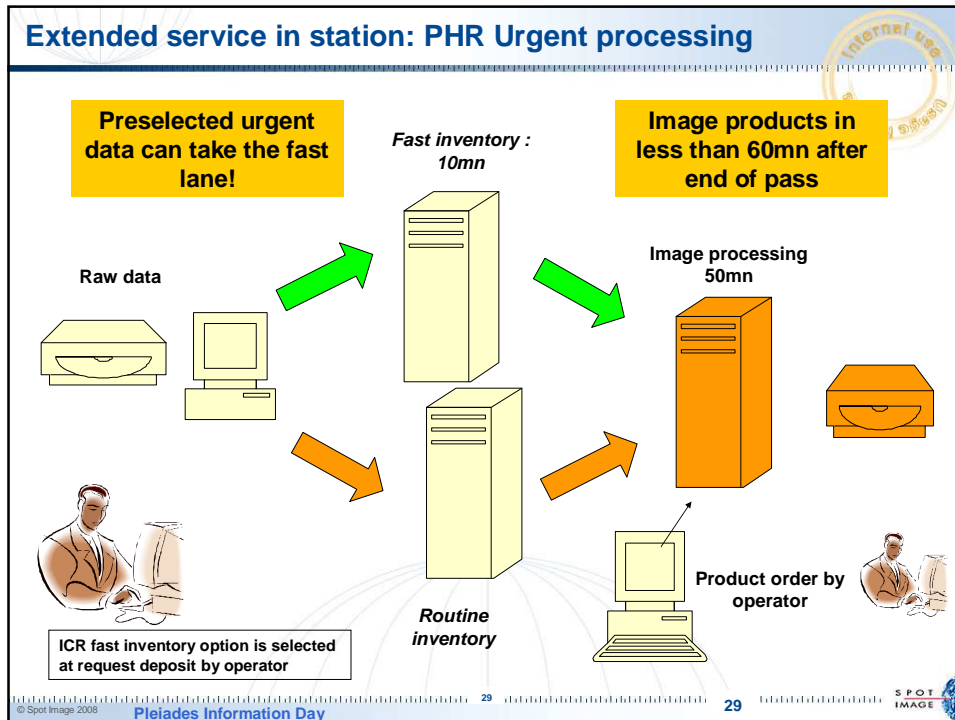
Extended service in station: PHR Urgent processing

Internal use

Preselected urgent data can take the fast lane!

Fast inventory : 10mn

Image products in less than 60mn after end of pass

Raw data

Image processing 50mn

Routine inventory

Product order by operator

ICR fast inventory option is selected at request deposit by operator

29

29

© Spot Image 2008

Pleiades Information Day

SPOT IMAGE